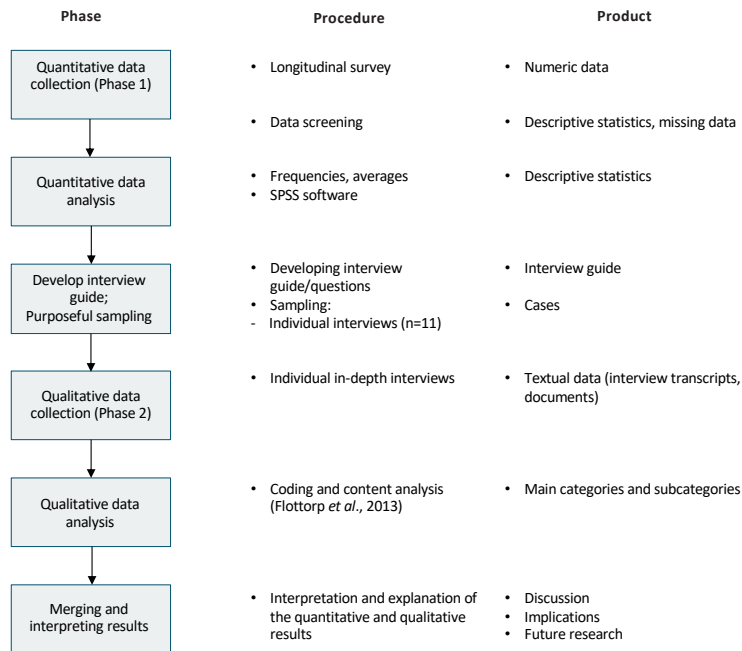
| Phase | Procedure | Product |
|---|---|---|
| Quantitative data collection (Phase 1) | • Longitudinal survey | • Numeric data |
| | • Data screening | • Descriptive statistics, missing data |
| Quantitative data analysis | • Frequencies, averages<br>• SPSS software | • Descriptive statistics |
| Develop interview guide; Purposeful sampling | • Developing interview guide/questions<br>• Sampling:<br>- Individual interviews (n=11) | • Interview guide<br>• Cases |
| Qualitative data collection (Phase 2) | • Individual in-depth interviews | • Textual data (interview transcripts, documents) |
| Qualitative data analysis | • Coding and content analysis (Flottorp *et al*., 2013) | • Main categories and subcategories |
| Merging and interpreting results | • Interpretation and explanation of the quantitative and qualitative results | • Discussion<br>• Implications<br>• Future research |